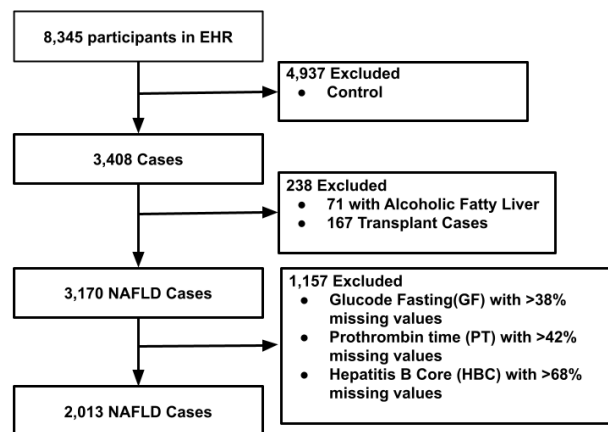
8,345 participants in EHR

4,937 Excluded
- Control

3,408 Cases

238 Excluded
- 71 with Alcoholic Fatty Liver
- 167 Transplant Cases

3,170 NAFLD Cases

1,157 Excluded
- Glucode Fasting(GF) with >38% missing values
- Prothrombin time (PT) with >42% missing values
- Hepatitis B Core (HBC) with >68% missing values

2,013 NAFLD Cases